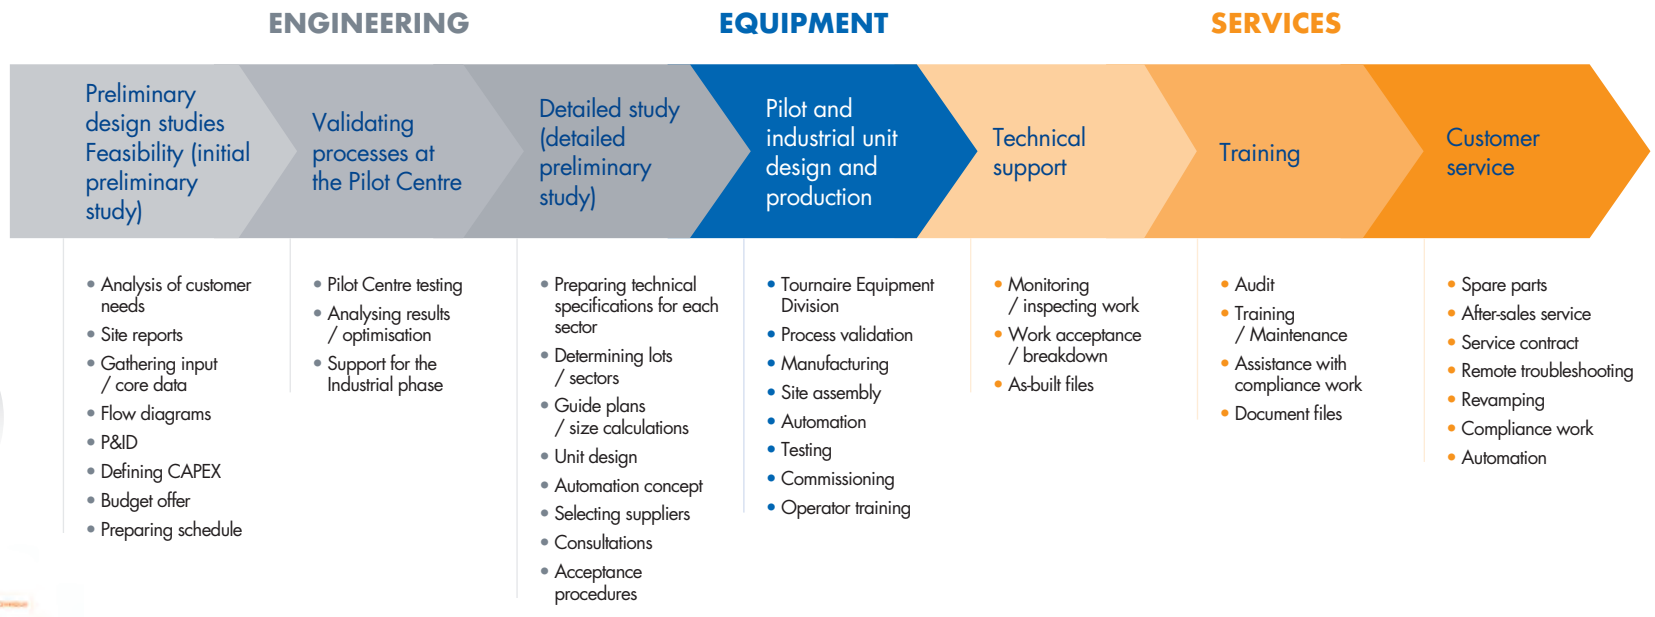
ENGINEERING

EQUIPMENT

SERVICES

Preliminary design studies Feasibility (initial preliminary study)

Validating processes at the Pilot Centre

Detailed study (detailed preliminary study)

Pilot and industrial unit design and production

Technical support

Training

Customer service

- Analysis of customer needs
- Site reports
- Gathering input / core data
- Flow diagrams
- P&ID
- Defining CAPEX
- Budget offer
- Preparing schedule

- Pilot Centre testing
- Analysing results / optimisation
- Support for the Industrial phase

- Preparing technical specifications for each sector
- Determining lots / sectors
- Guide plans / size calculations
- Unit design
- Automation concept
- Selecting suppliers
- Consultations
- Acceptance procedures

- Tournaire Equipment Division
- Process validation
- Manufacturing
- Site assembly
- Automation
- Testing
- Commissioning
- Operator training

- Monitoring / inspecting work
- Work acceptance / breakdown
- As-built files

- Audit
- Training / Maintenance
- Assistance with compliance work
- Document files

- Spare parts
- After-sales service
- Service contract
- Remote troubleshooting
- Revamping
- Compliance work
- Automation